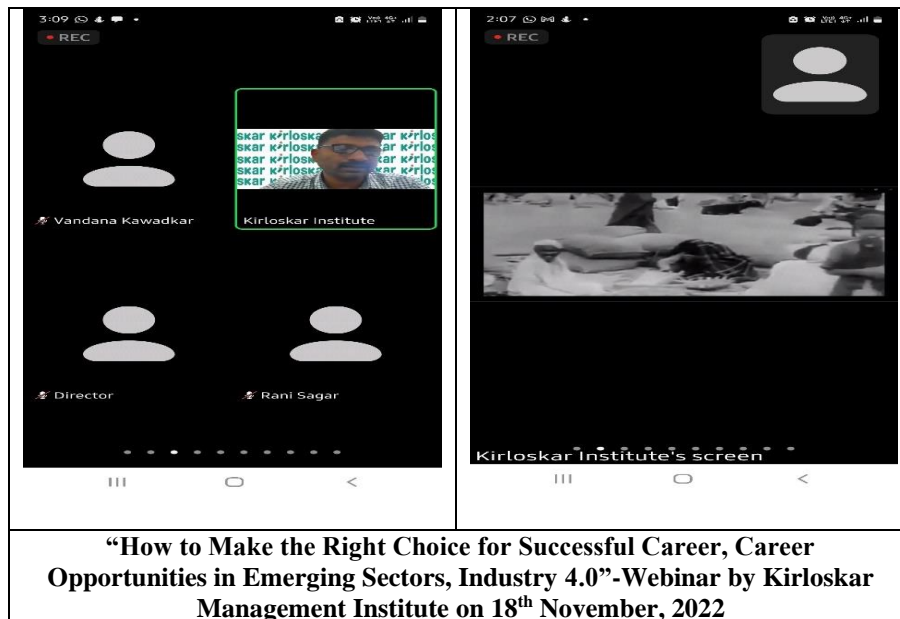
3:09
REC

Vandana Kawadkar

skar kirloskar kirlos
skar kirloskar kirlos
skar kirloskar kirlos
skar kirloskar kirlos

Kirloskar Institute

Director

Rani Sagar

2:07
REC

Kirloskar Institute's screen

“How to Make the Right Choice for Successful Career, Career Opportunities in Emerging Sectors, Industry 4.0”-Webinar by Kirloskar Management Institute on 18$^{th}$ November, 2022